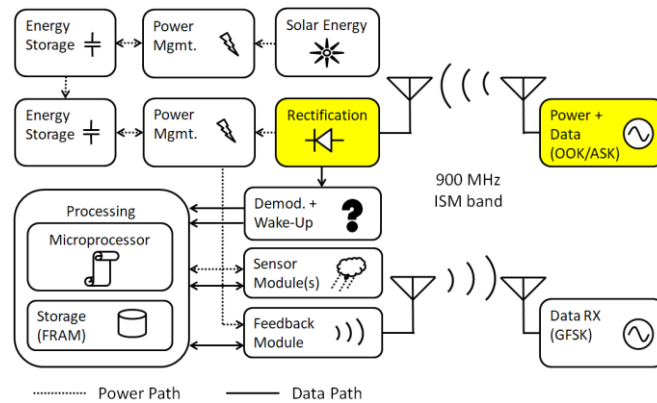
Energy Storage

Power Mgmt.

Solar Energy

Energy Storage

Power Mgmt.

Rectification

Power + Data (OOK/ASK)

900 MHz ISM band

Processing

Microprocessor

Storage (FRAM)

Demod. + Wake-Up

Sensor Module(s)

Feedback Module

Data RX (GFSK)

Power Path

Data Path